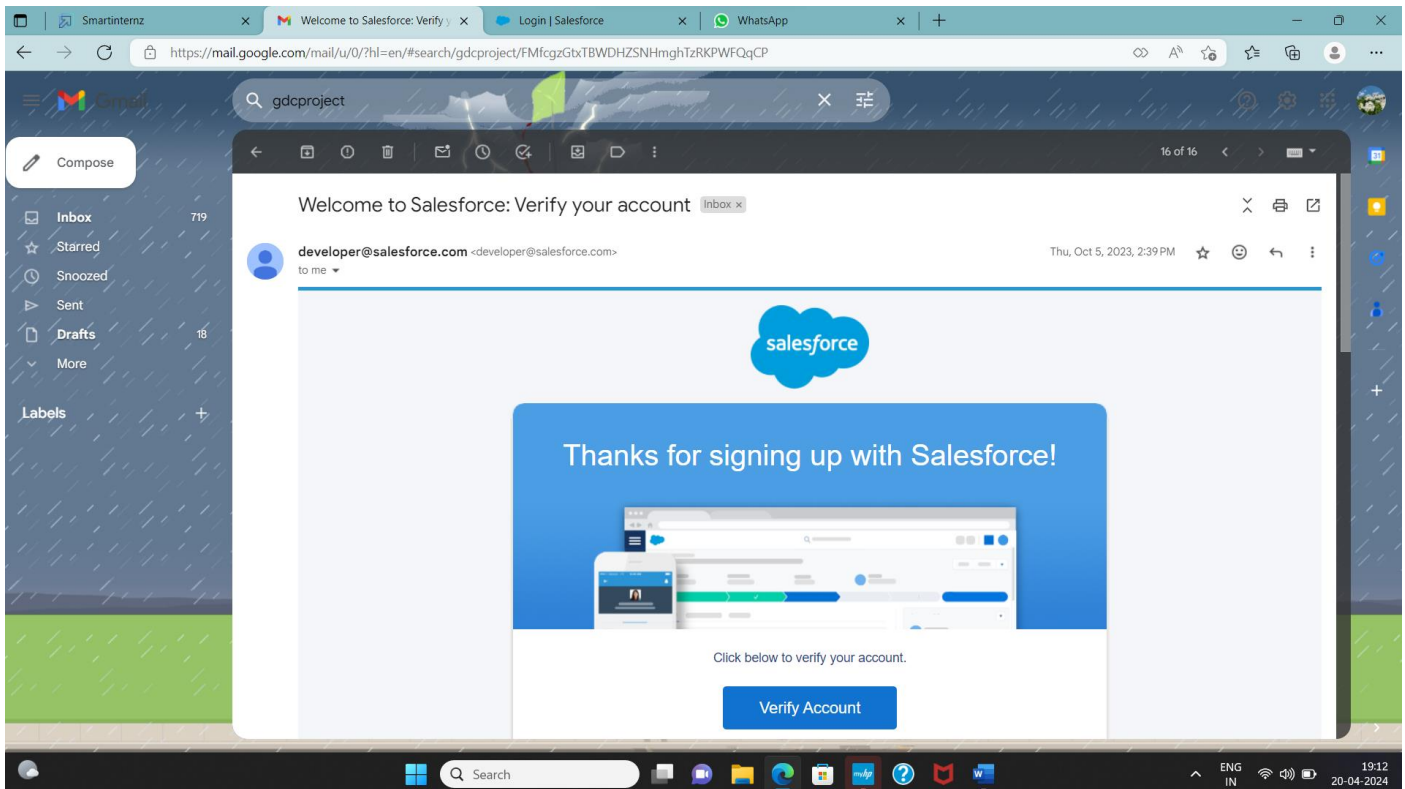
Smartinternz
Welcome to Salesforce: Verify y
Login | Salesforce
WhatsApp

https://mail.google.com/mail/u/0/?hl=en/#search/gdcproject/FMfcgzGtxTBWDHZSNHmghTzRKPWFQqCP

Gmail
gdcproject

Compose
Inbox 719
Starred
Snoozed
Sent
Drafts 18
More

Labels

16 of 16

Welcome to Salesforce: Verify your account Inbox ×

developer@salesforce.com <developer@salesforce.com>
to me

Thu, Oct 5, 2023, 2:39 PM

salesforce

Thanks for signing up with Salesforce!

Click below to verify your account.

Verify Account

Search

ENG
IN

19:12
20-04-2024